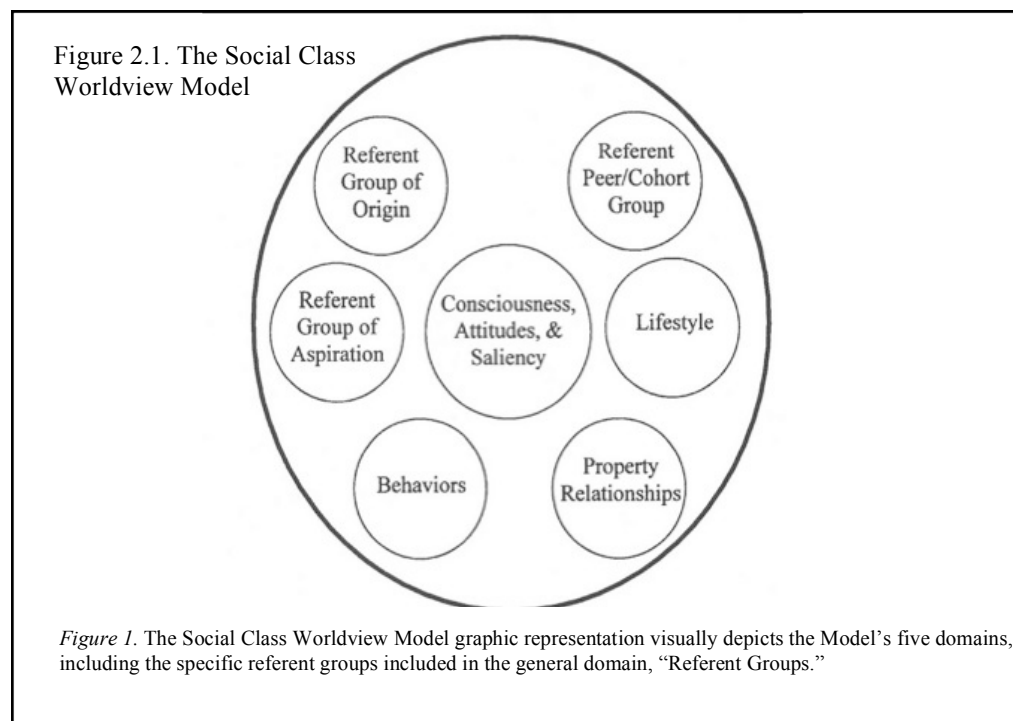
Figure 2.1. The Social Class Worldview Model

Referent Group of Origin

Referent Peer/Cohort Group

Referent Group of Aspiration

Consciousness, Attitudes, & Saliency

Lifestyle

Behaviors

Property Relationships

*Figure 1.* The Social Class Worldview Model graphic representation visually depicts the Model's five domains, including the specific referent groups included in the general domain, "Referent Groups."